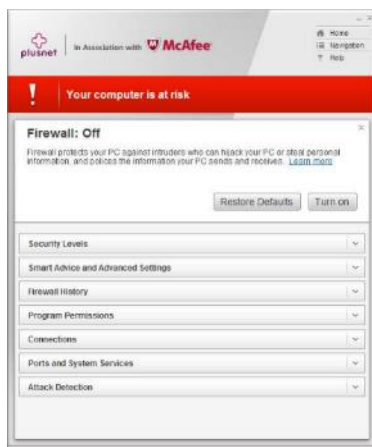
plusnet | In Association with McAfee

Home
Navigation
Help

! Your computer is at risk

Firewall: Off

Firewall protects your PC against intruders who can hijack your PC or steal personal information, and polices the information your PC sends and receives. Learn more

Restore Defaults
Turn on

Security Levels
Smart Advice and Advanced Settings
Firewall History
Program Permissions
Connections
Ports and System Services
Attack Detection